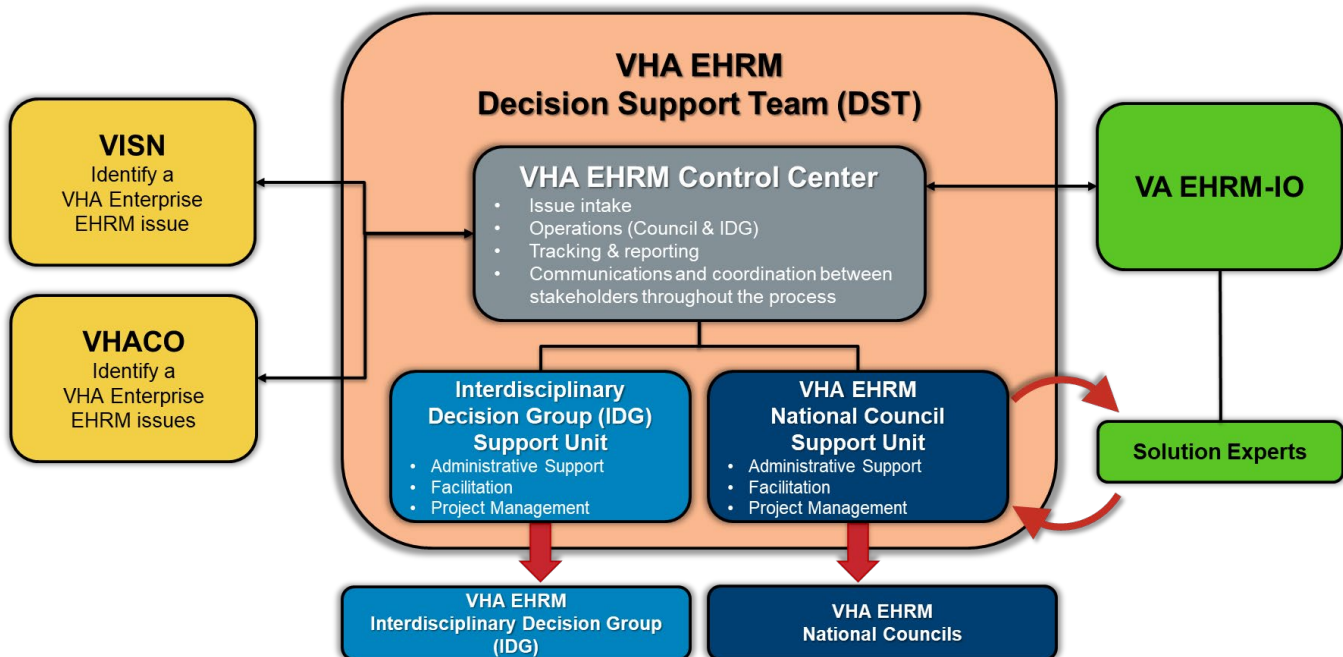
VHA EHRM
Decision Support Team (DST)

VISN
Identify a VHA Enterprise EHRM issue

VHACO
Identify a VHA Enterprise EHRM issues

VHA EHRM Control Center
- Issue intake
- Operations (Council & IDG)
- Tracking & reporting
- Communications and coordination between stakeholders throughout the process

VA EHRM-IO

Interdisciplinary Decision Group (IDG) Support Unit
- Administrative Support
- Facilitation
- Project Management

VHA EHRM National Council Support Unit
- Administrative Support
- Facilitation
- Project Management

Solution Experts

VHA EHRM Interdisciplinary Decision Group (IDG)

VHA EHRM National Councils